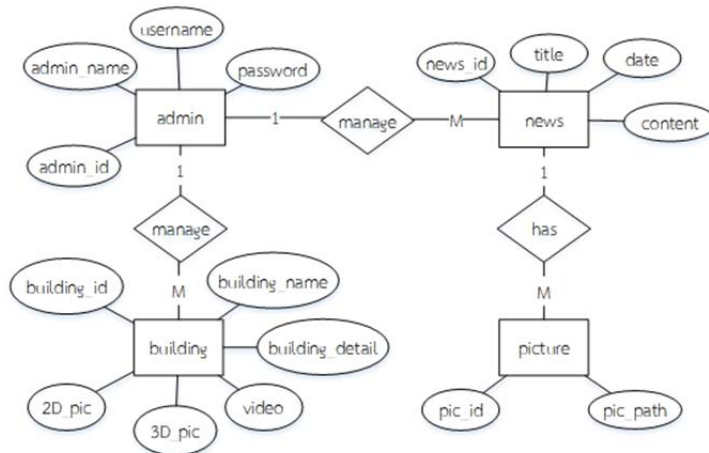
username
admin_name
password
admin
admin_id
1
manage
M
news_id
title
date
news
content
1
1
manage
M
building_id
building_name
building
building_detail
2D_pic
3D_pic
video
has
M
picture
pic_id
pic_path